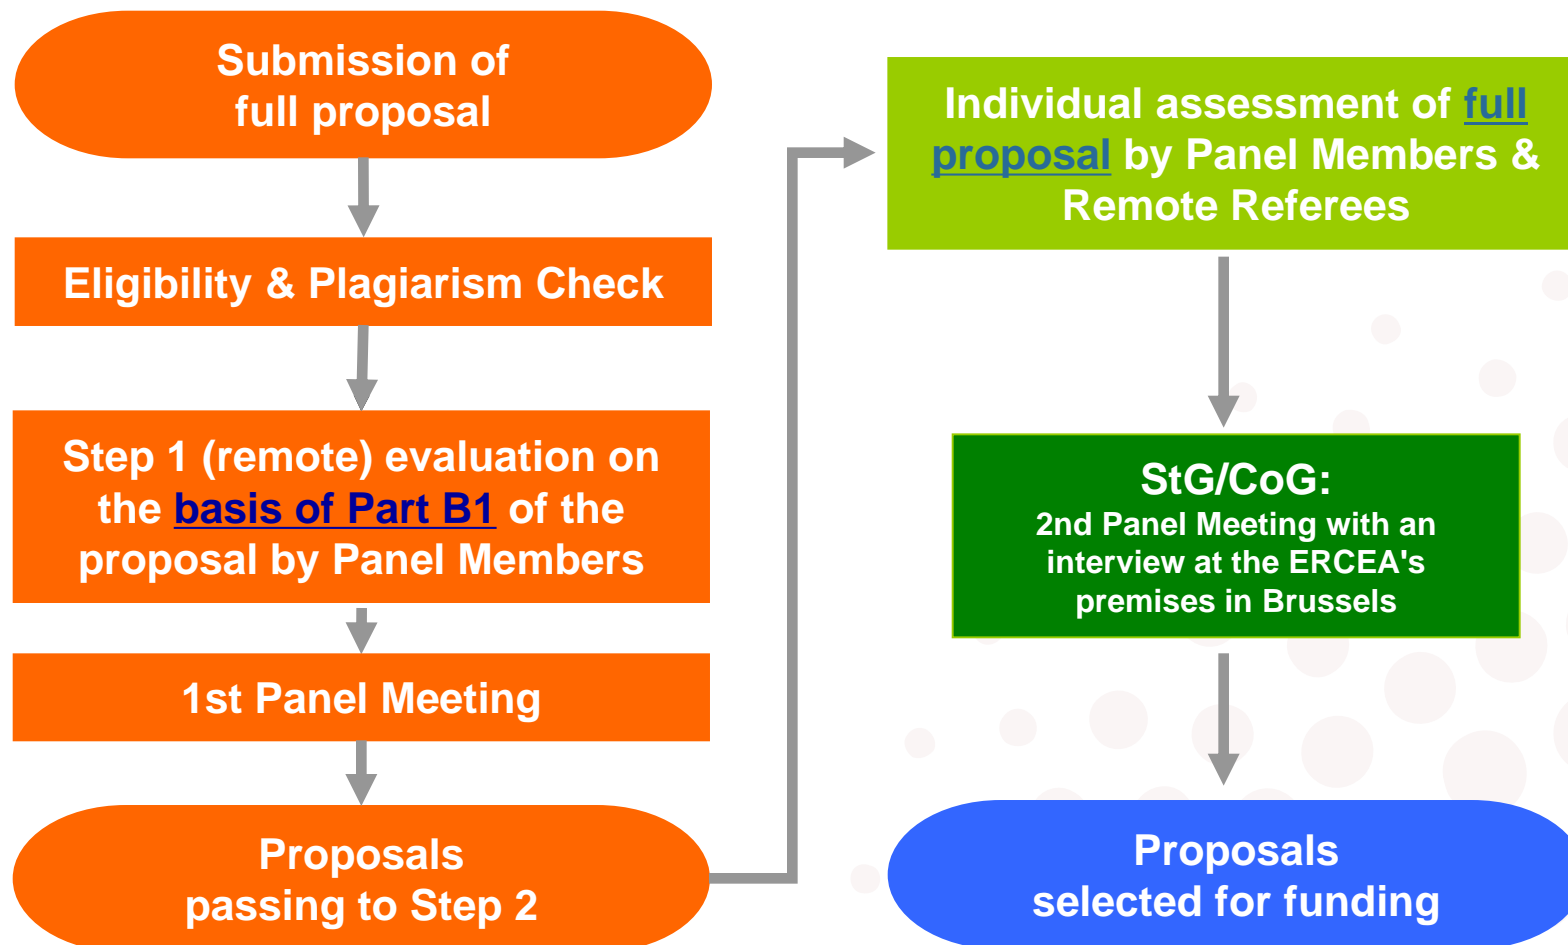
Submission of full proposal

Eligibility & Plagiarism Check

Step 1 (remote) evaluation on the basis of Part B1 of the proposal by Panel Members

1st Panel Meeting

Proposals passing to Step 2

Individual assessment of full proposal by Panel Members & Remote Referees

StG/CoG:
2nd Panel Meeting with an interview at the ERCEA's premises in Brussels

Proposals selected for funding